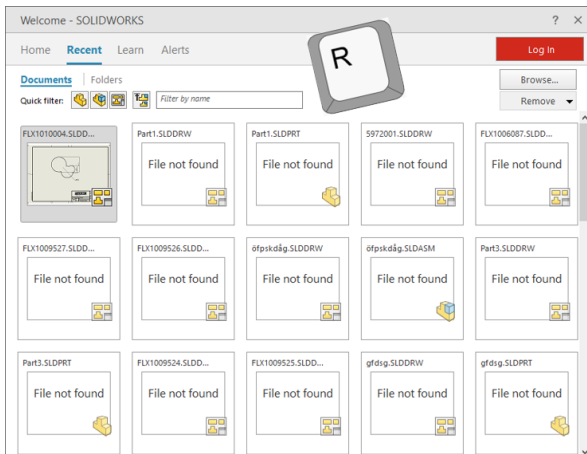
Welcome - SOLIDWORKS

? ×

Home Recent Learn Alerts

R

Log In

Documents Folders

Browse...

Quick filter:

Filter by name

Remove

FLX1010004.SLDD...

Part1.SLDDRW

File not found

Part1.SLDPRT

File not found

5972001.SLDDRW

File not found

FLX1006087.SLDD...

File not found

FLX1009527.SLDD...

File not found

FLX1009526.SLDD...

File not found

öfpskdåg.SLDDRW

File not found

öfpskdåg.SLDASM

File not found

Part3.SLDDRW

File not found

Part3.SLDPRT

File not found

FLX1009524.SLDD...

File not found

FLX1009525.SLDD...

File not found

gfdsg.SLDDRW

File not found

gfdsg.SLDPRT

File not found